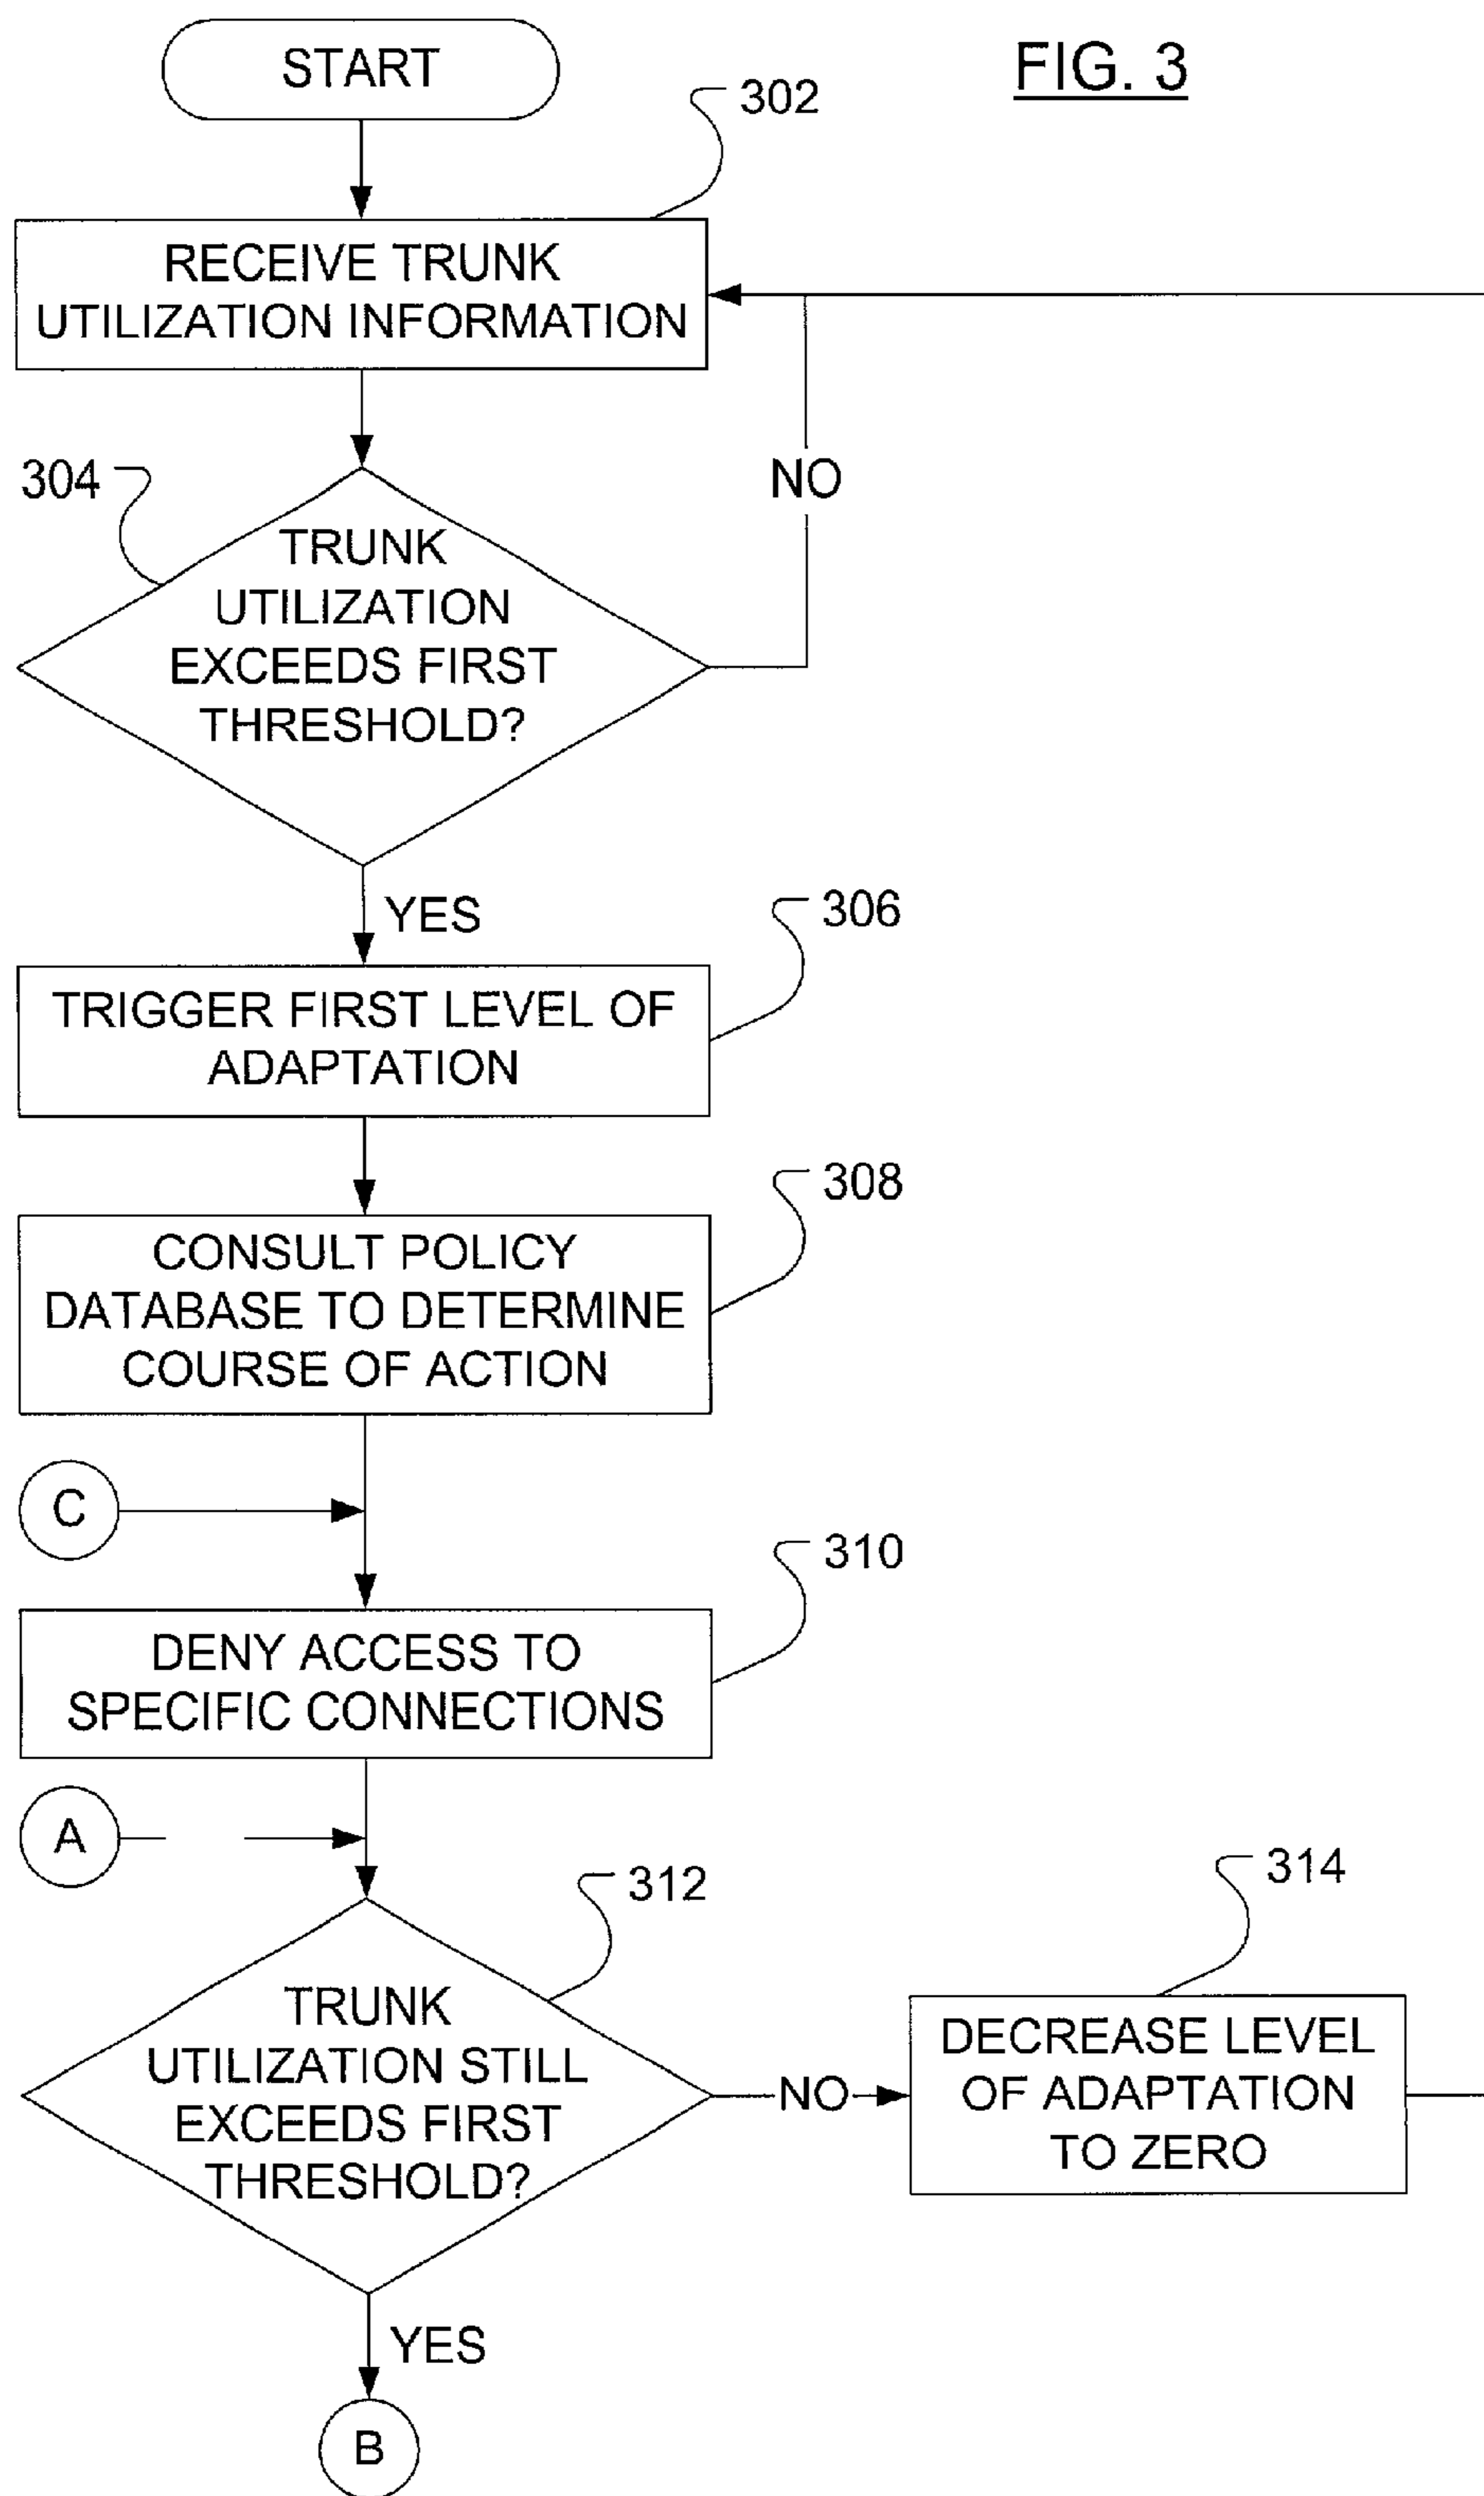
START

FIG. 3

302

RECEIVE TRUNK UTILIZATION INFORMATION

304

TRUNK UTILIZATION EXCEEDS FIRST THRESHOLD?

NO

YES

306

TRIGGER FIRST LEVEL OF ADAPTATION

308

CONSULT POLICY DATABASE TO DETERMINE COURSE OF ACTION

C

310

DENY ACCESS TO SPECIFIC CONNECTIONS

A

312

TRUNK UTILIZATION STILL EXCEEDS FIRST THRESHOLD?

NO

314

DECREASE LEVEL OF ADAPTATION TO ZERO

YES

B